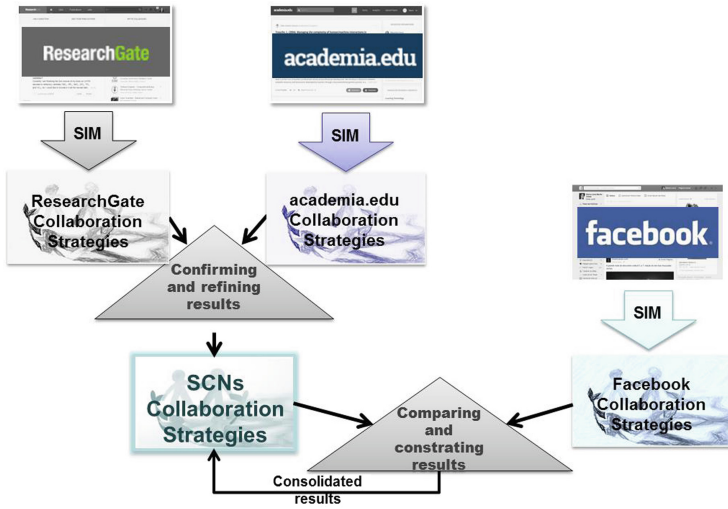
ResearchGate

academia.edu

SIM

SIM

ResearchGate Collaboration Strategies

academia.edu Collaboration Strategies

facebook

Confirming and refining results

SIM

SCNs Collaboration Strategies

Comparing and constrating results

Facebook Collaboration Strategies

Consolidated results